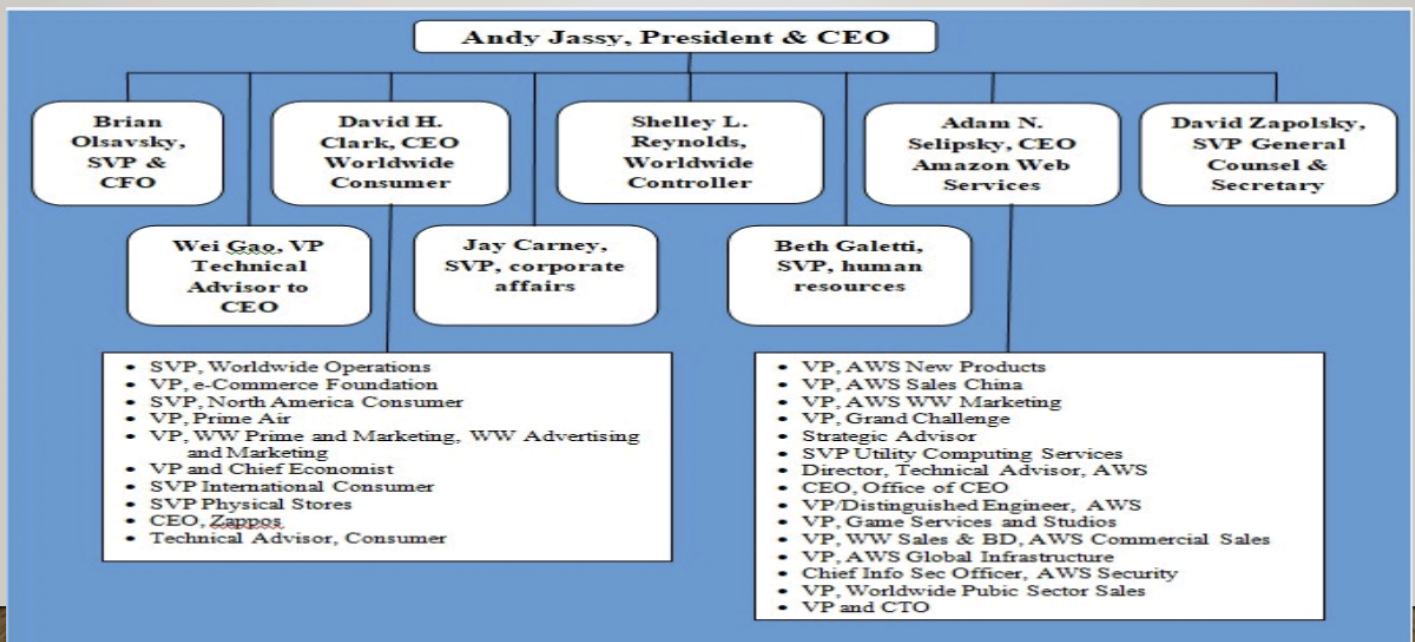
Andy Jassy, President & CEO

Brian Olsavsky, SVP & CFO

David H. Clark, CEO Worldwide Consumer

Shelley L. Reynolds, Worldwide Controller

Adam N. Selipsky, CEO Amazon Web Services

David Zapolsky, SVP General Counsel & Secretary

Wei Gao, VP Technical Advisor to CEO

Jay Carney, SVP, corporate affairs

Beth Galetti, SVP, human resources

- SVP, Worldwide Operations
- VP, e-Commerce Foundation
- SVP, North America Consumer
- VP, Prime Air
- VP, WW Prime and Marketing, WW Advertising and Marketing
- VP and Chief Economist
- SVP International Consumer
- SVP Physical Stores
- CEO, Zappos
- Technical Advisor, Consumer

- VP, AWS New Products
- VP, AWS Sales China
- VP, AWS WW Marketing
- VP, Grand Challenge
- Strategic Advisor
- SVP Utility Computing Services
- Director, Technical Advisor, AWS
- CEO, Office of CEO
- VP/Distinguished Engineer, AWS
- VP, Game Services and Studios
- VP, WW Sales & BD, AWS Commercial Sales
- VP, AWS Global Infrastructure
- Chief Info Sec Officer, AWS Security
- VP, Worldwide Pubic Sector Sales
- VP and CTO